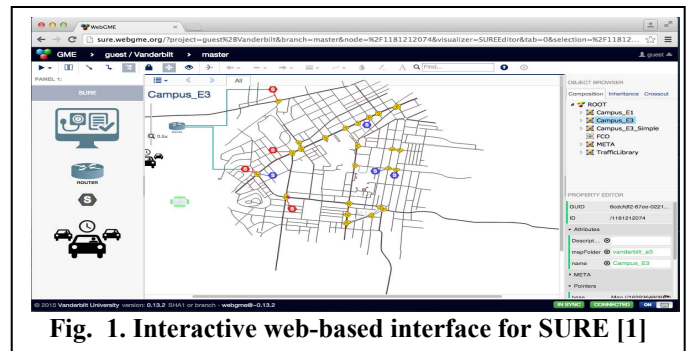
WebGME

sure.webgme.org/?project=guest%2BVanderbilt&branch=master&node=%2F1181212074&visualizer=SUREEditor&tab=0&selection=%2F11812...

GME > guest / Vanderbilt > master

guest

PANEL 1:

SURE

ROUTER

All

Campus_E3

Find...

OBJECT BROWSER

Composition Inheritance Crosscut

ROOT

Campus_E1

Campus_E3

Campus_E3_Simple

FCO

META

TrafficLibrary

PROPERTY EDITOR

GUID 6cdcfdf2-87ce-0221...

ID /1181212074

Attributes

Descript...

mapFolder vanderbilt_e3

name Campus_E3

META

Pointers

© 2015 Vanderbilt University version: 0.13.2 SHA1 or branch - webgme@-0.13.2

IN SYNC CONNECTED

Fig. 1. Interactive web-based interface for SURE [1]